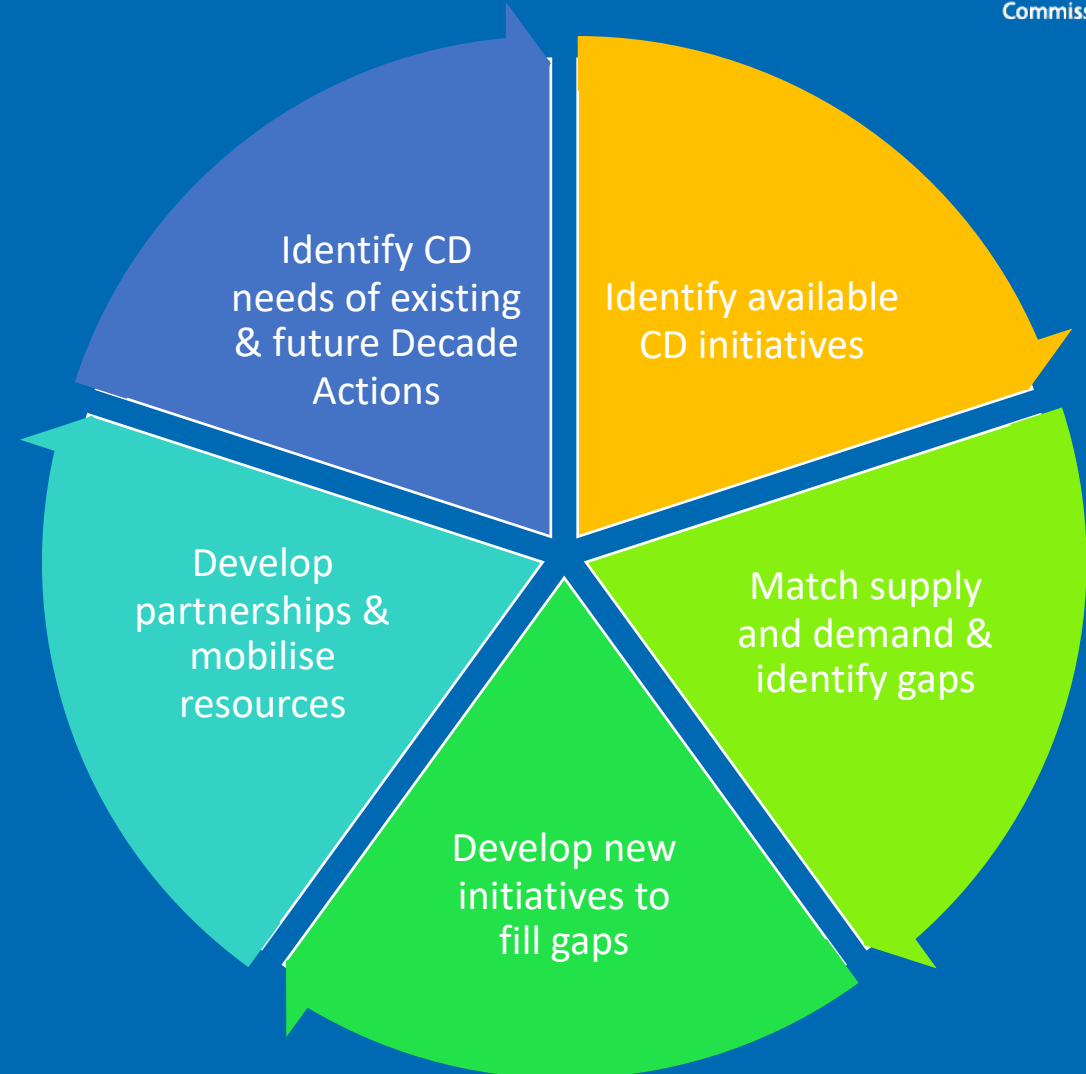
Commiss

Identify CD needs of existing & future Decade Actions

Identify available CD initiatives

Match supply and demand & identify gaps

Develop new initiatives to fill gaps

Develop partnerships & mobilise resources